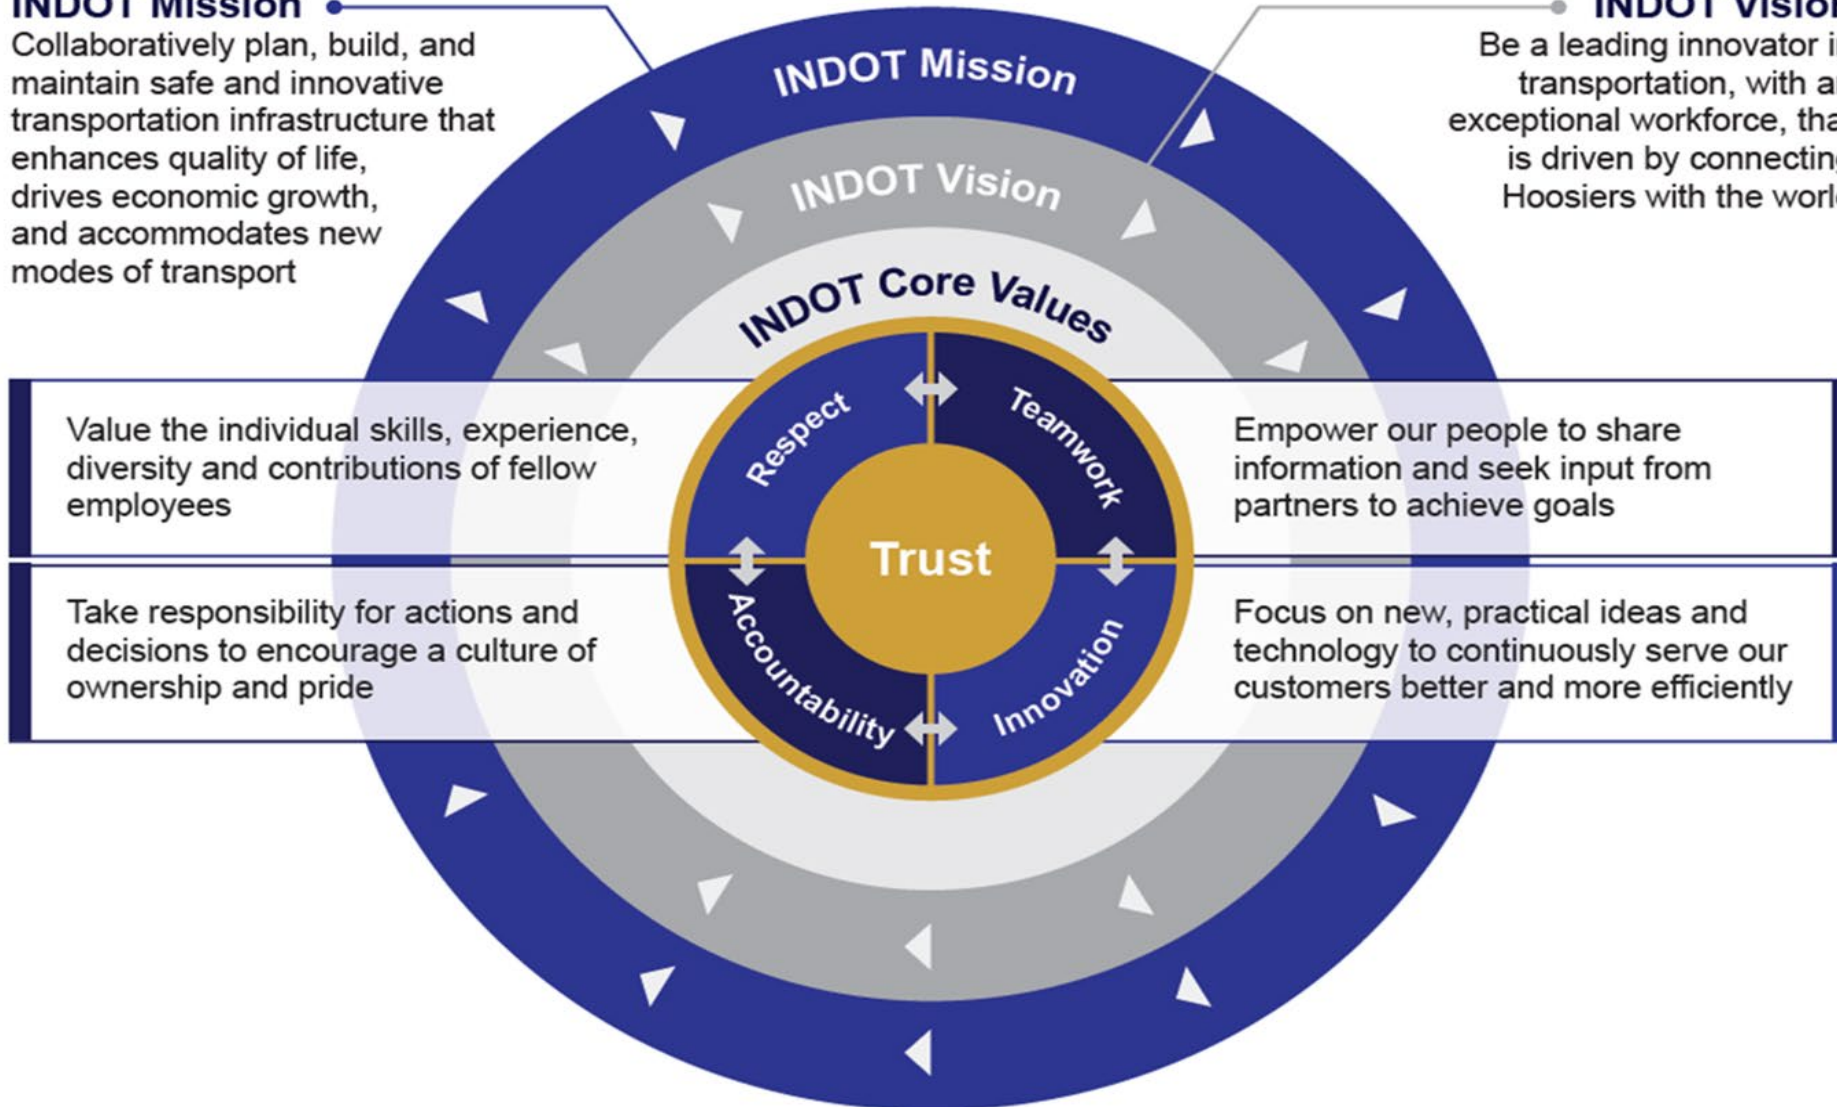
INDOT Mission

Collaboratively plan, build, and maintain safe and innovative transportation infrastructure that enhances quality of life, drives economic growth, and accommodates new modes of transport

INDOT Visio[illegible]

Be a leading innovator i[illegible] transportation, with a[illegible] exceptional workforce, tha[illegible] is driven by connectin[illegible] Hoosiers with the worl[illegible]

INDOT Mission

INDOT Vision

INDOT Core Values

Value the individual skills, experience, diversity and contributions of fellow employees

Respect

Teamwork

Empower our people to share information and seek input from partners to achieve goals

Trust

Take responsibility for actions and decisions to encourage a culture of ownership and pride

Accountability

Innovation

Focus on new, practical ideas and technology to continuously serve our customers better and more efficiently